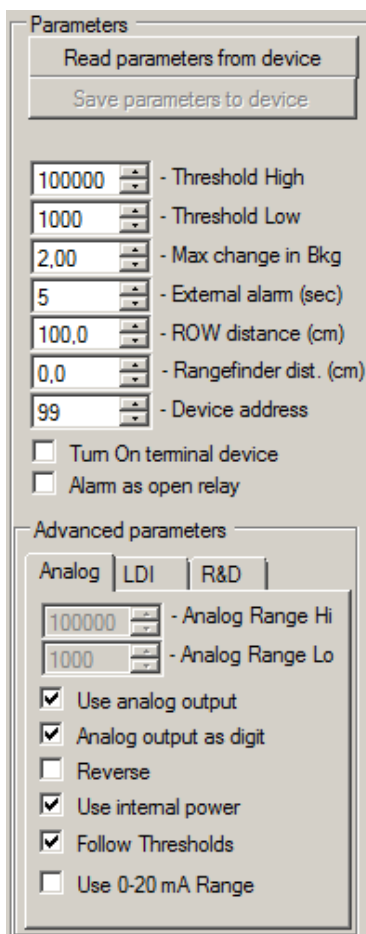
Parameters

Read parameters from device

Save parameters to device

100000 - Threshold High
1000 - Threshold Low
2,00 - Max change in Bkg
5 - External alarm (sec)
100,0 - ROW distance (cm)
0,0 - Rangefinder dist. (cm)
99 - Device address

Turn On terminal device
Alarm as open relay

Advanced parameters

Analog | LDI | R&D

100000 - Analog Range Hi
1000 - Analog Range Lo

Use analog output
Analog output as digit
Reverse
Use internal power
Follow Thresholds
Use 0-20 mA Range